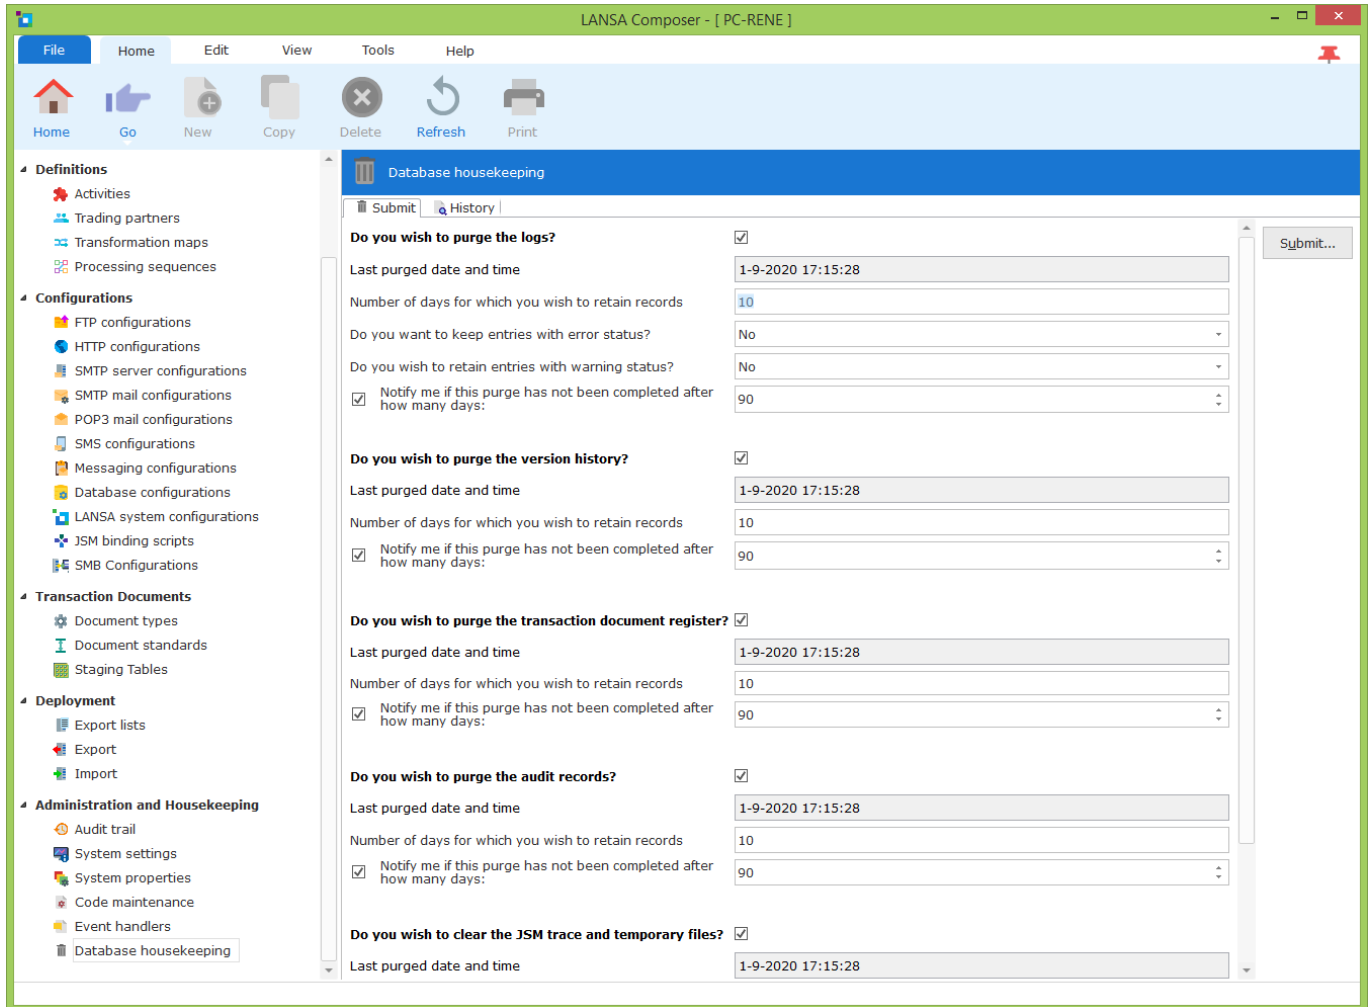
LANSA Composer - [ PC-RENE ]

File Home Edit View Tools Help

Home Go New Copy Delete Refresh Print

Definitions
Activities
Trading partners
Transformation maps
Processing sequences
Configurations
FTP configurations
HTTP configurations
SMTP server configurations
SMTP mail configurations
POP3 mail configurations
SMS configurations
Messaging configurations
Database configurations
LANSA system configurations
JSM binding scripts
SMB Configurations
Transaction Documents
Document types
Document standards
Staging Tables
Deployment
Export lists
Export
Import
Administration and Housekeeping
Audit trail
System settings
System properties
Code maintenance
Event handlers
Database housekeeping

Database housekeeping

Submit History

Submit...

Do you wish to purge the logs?
Last purged date and time 1-9-2020 17:15:28
Number of days for which you wish to retain records 10
Do you want to keep entries with error status? No
Do you wish to retain entries with warning status? No
Notify me if this purge has not been completed after how many days: 90

Do you wish to purge the version history?
Last purged date and time 1-9-2020 17:15:28
Number of days for which you wish to retain records 10
Notify me if this purge has not been completed after how many days: 90

Do you wish to purge the transaction document register?
Last purged date and time 1-9-2020 17:15:28
Number of days for which you wish to retain records 10
Notify me if this purge has not been completed after how many days: 90

Do you wish to purge the audit records?
Last purged date and time 1-9-2020 17:15:28
Number of days for which you wish to retain records 10
Notify me if this purge has not been completed after how many days: 90

Do you wish to clear the JSM trace and temporary files?
Last purged date and time 1-9-2020 17:15:28